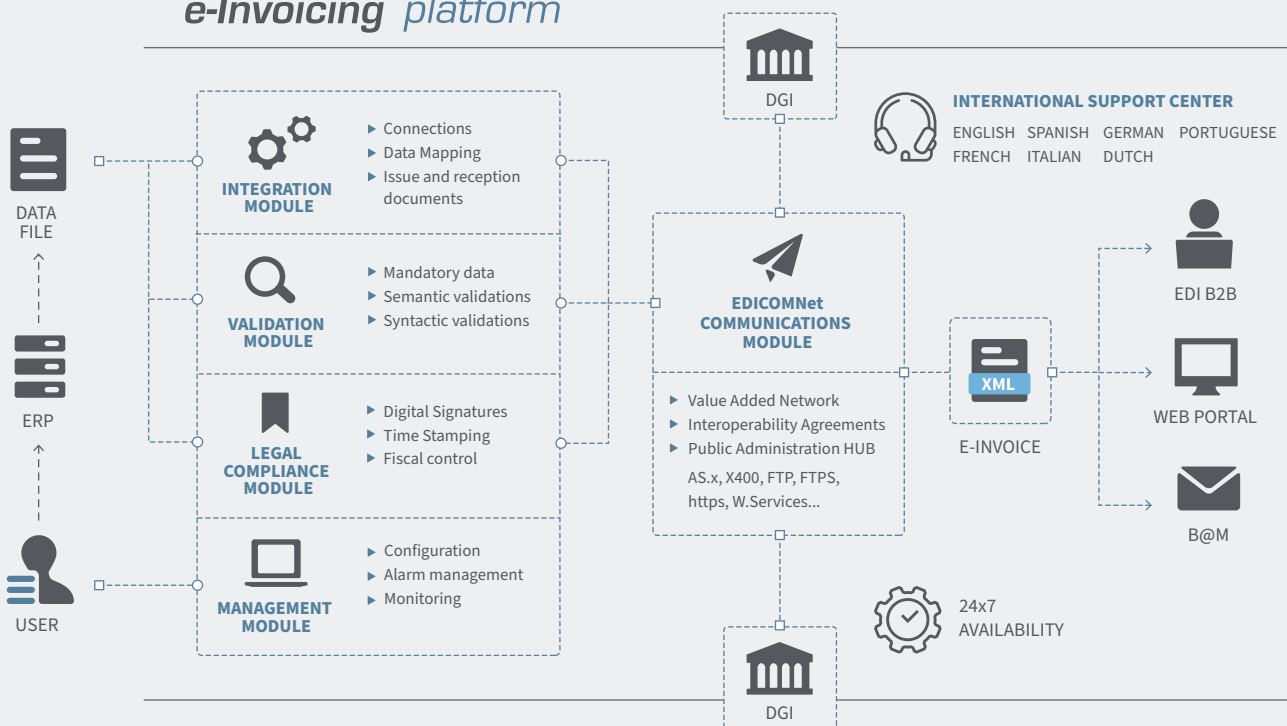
e-Invoicing platform

DGI

INTERNATIONAL SUPPORT CENTER
ENGLISH SPANISH GERMAN PORTUGUESE
FRENCH ITALIAN DUTCH

DATA FILE

ERP

USER

INTEGRATION MODULE
▸ Connections
▸ Data Mapping
▸ Issue and reception documents

VALIDATION MODULE
▸ Mandatory data
▸ Semantic validations
▸ Syntactic validations

LEGAL COMPLIANCE MODULE
▸ Digital Signatures
▸ Time Stamping
▸ Fiscal control

MANAGEMENT MODULE
▸ Configuration
▸ Alarm management
▸ Monitoring

EDICOMNet COMMUNICATIONS MODULE
▸ Value Added Network
▸ Interoperability Agreements
▸ Public Administration HUB
AS.x, X400, FTP, FTPS, https, W.Services...

XML
E-INVOICE

EDI B2B

WEB PORTAL

B@M

24x7
AVAILABILITY

DGI